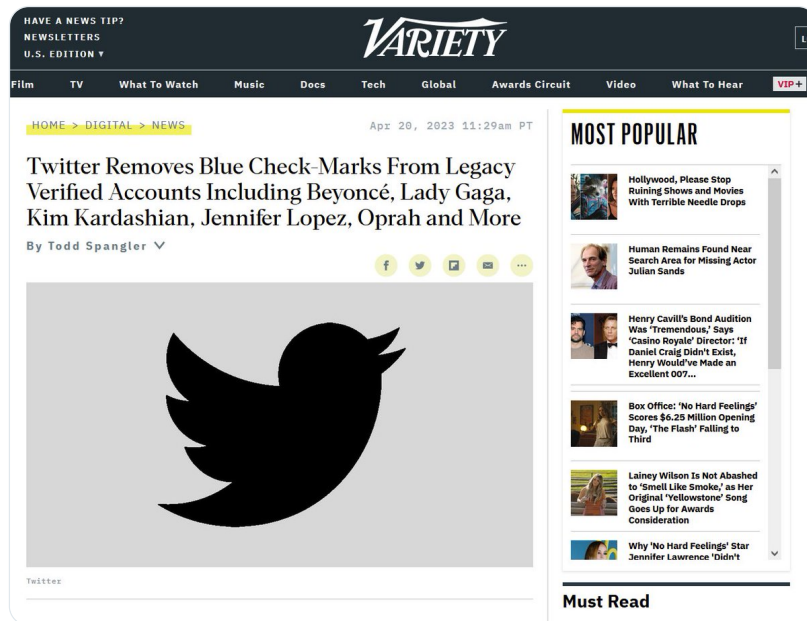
HAVE A NEWS TIP?
NEWSLETTERS
U.S. EDITION ▾

VARIETY

L

Film TV What To Watch Music Docs Tech Global Awards Circuit Video What To Hear VIP+

HOME > DIGITAL > NEWS

Apr 20, 2023 11:29am PT

Twitter Removes Blue Check-Marks From Legacy Verified Accounts Including Beyoncé, Lady Gaga, Kim Kardashian, Jennifer Lopez, Oprah and More

By Todd Spangler

Twitter

MOST POPULAR

Hollywood, Please Stop Ruining Shows and Movies With Terrible Needle Drops

Human Remains Found Near Search Area for Missing Actor Julian Sands

Henry Cavill's Bond Audition Was 'Tremendous,' Says 'Casino Royale' Director: 'If Daniel Craig Didn't Exist, Henry Would've Made an Excellent 007...

Box Office: 'No Hard Feelings' Scores $6.25 Million Opening Day, 'The Flash' Falling to Third

Lainey Wilson Is Not Abashed to 'Smell Like Smoke,' as Her Original 'Yellowstone' Song Goes Up for Awards Consideration

Why 'No Hard Feelings' Star Jennifer Lawrence 'Didn't

Must Read